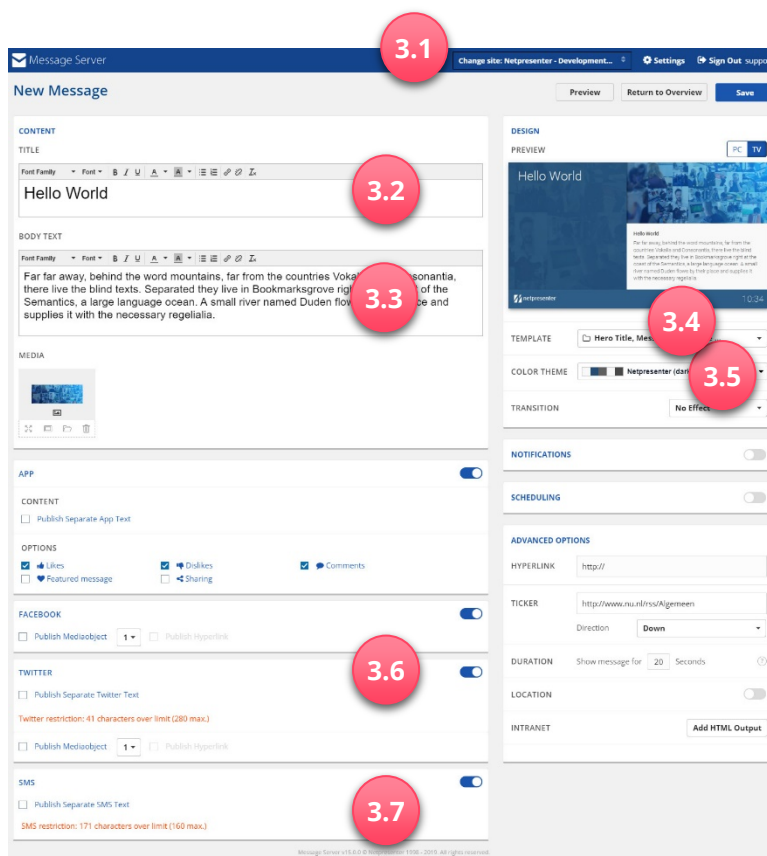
Message Server

3.1

Change site: Netpresenter - Development...

Settings

Sign Out suppo

New Message

Preview

Return to Overview

Save

CONTENT

TITLE

Font Family Font B I U A A

Hello World

3.2

BODY TEXT

Font Family Font B I U A A

Far far away, behind the word mountains, far from the countries Vokal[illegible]sonantia, there live the blind texts. Separated they live in Bookmarksgrove righ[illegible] of the Semantics, a large language ocean. A small river named Duden flow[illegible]ce and supplies it with the necessary regelialia.

3.3

MEDIA

APP

CONTENT

Publish Separate App Text

OPTIONS

Likes

Dislikes

Comments

Featured message

Sharing

FACEBOOK

Publish Mediaobject 1

Publish Hyperlink

3.6

TWITTER

Publish Separate Twitter Text

Twitter restriction: 41 characters over limit (280 max.)

Publish Mediaobject 1

Publish Hyperlink

SMS

Publish Separate SMS Text

3.7

SMS restriction: 171 characters over limit (160 max.)

Message Server v10.0.0 © Netpresenter 1998 - 2019. All rights reserved

DESIGN

PREVIEW

PC TV

Hello World

Hello World

Far far away, behind the word mountains, far from the countries Vokalia and Consonantia, there live the blind texts. Separated they live in Bookmarksgrove right at the coast of the Semantics, a large language ocean. A small river named Duden flows by their place and supplies it with the necessary regelialia.

netpresenter

10:34

3.4

TEMPLATE

Hero Title, Mes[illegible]

3.5

COLOR THEME

Netpresenter (dar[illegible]

TRANSITION

No Effect

NOTIFICATIONS

SCHEDULING

ADVANCED OPTIONS

HYPERLINK

http://

TICKER

http://www.nu.nl/rss/Algemeen

Direction

Down

DURATION

Show message for 20 Seconds

LOCATION

INTRANET

Add HTML Output